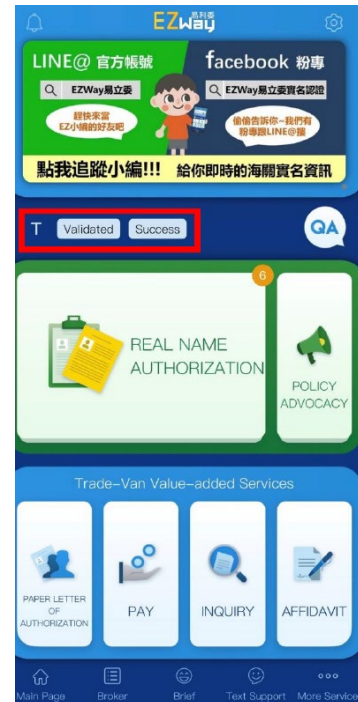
EZway 易利委

LINE@ 官方帳號

EZWay易立委

趕快來當 EZ小編的好友吧

facebook 粉專

EZWay易立委實名認證

偷偷告訴你~我們有 粉專跟LINE@喔

點我追蹤小編!!! 給你即時的海關實名資訊

T Validated Success

QA

6

REAL NAME AUTHORIZATION

POLICY ADVOCACY

Trade-Van Value-added Services

PAPER LETTER OF AUTHORIZATION

PAY

INQUIRY

AFFIDAVIT

Main Page Broker Brief Text Support More Service